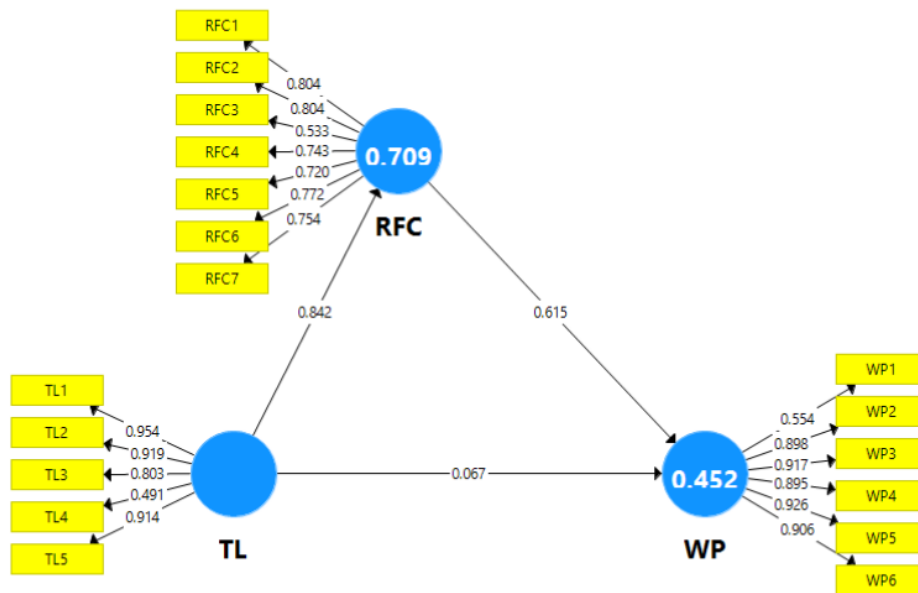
RFC1
RFC2
RFC3
RFC4
RFC5
RFC6
RFC7
0.804
0.804
0.533
0.743
0.720
0.772
0.754
0.709
RFC
0.842
0.615
TL1
TL2
TL3
TL4
TL5
0.954
0.919
0.803
0.491
0.914
TL
0.067
0.452
WP
0.554
0.898
0.917
0.895
0.926
0.906
WP1
WP2
WP3
WP4
WP5
WP6